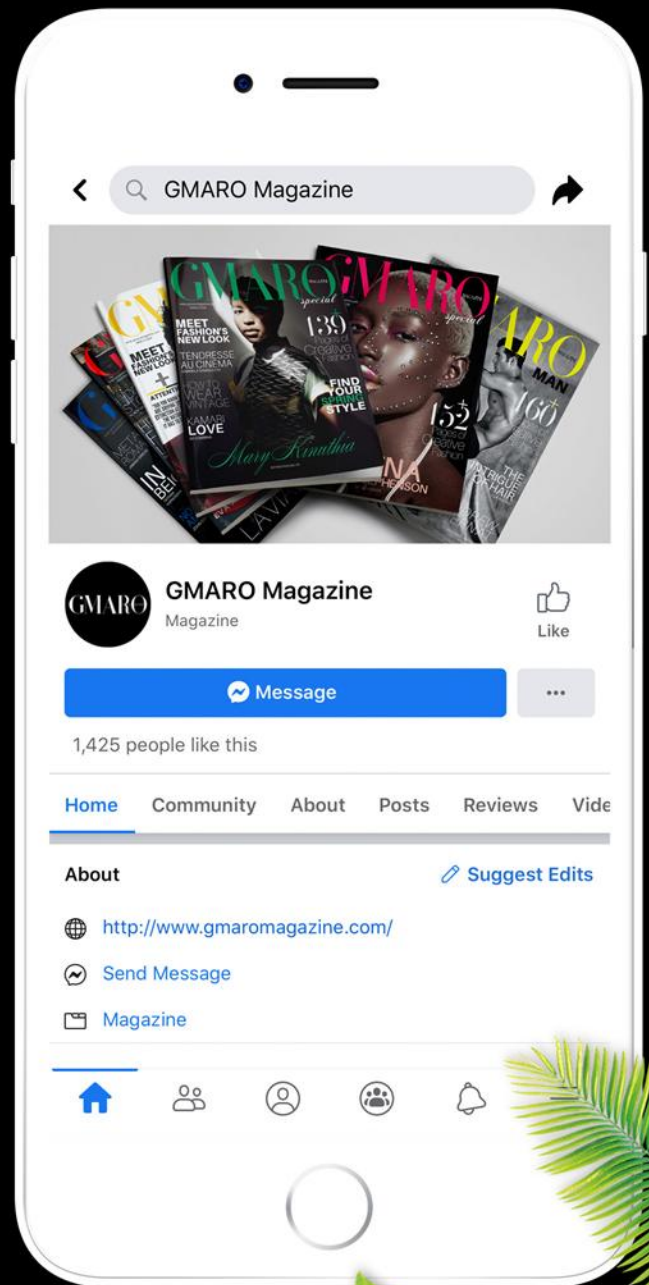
GMARO Magazine

GMARO special MEET FASHION'S NEW LOOK 139 Pages of Creative Fashion TENDRESSE AU CINEMA HOW TO WEAR VINTAGE KAMARI LOVE FIND YOUR SPRING STYLE Mary Kinathia

GMARO special 152 Pages of Creative Fashion

GMARO MAN 160 THE INTRIGUE OF HAIR

GMARO

GMARO Magazine
Magazine

Like

Message

···

1,425 people like this

Home Community About Posts Reviews Vide

About

Suggest Edits

http://www.gmaromagazine.com/

Send Message

Magazine